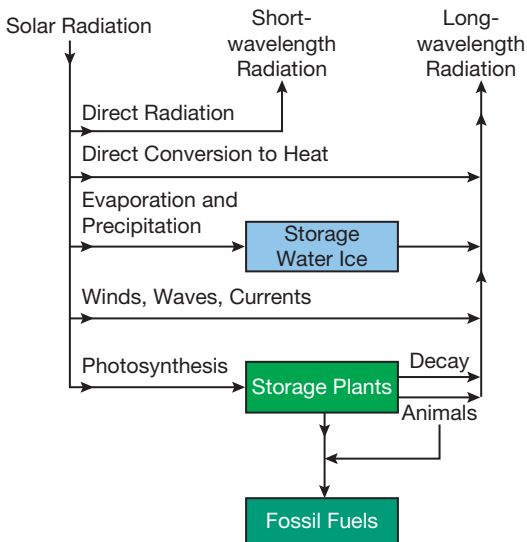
Solar Radiation

Short-wavelength Radiation

Long-wavelength Radiation

Direct Radiation

Direct Conversion to Heat

Evaporation and Precipitation

Storage Water Ice

Winds, Waves, Currents

Photosynthesis

Storage Plants

Decay

Animals

Fossil Fuels